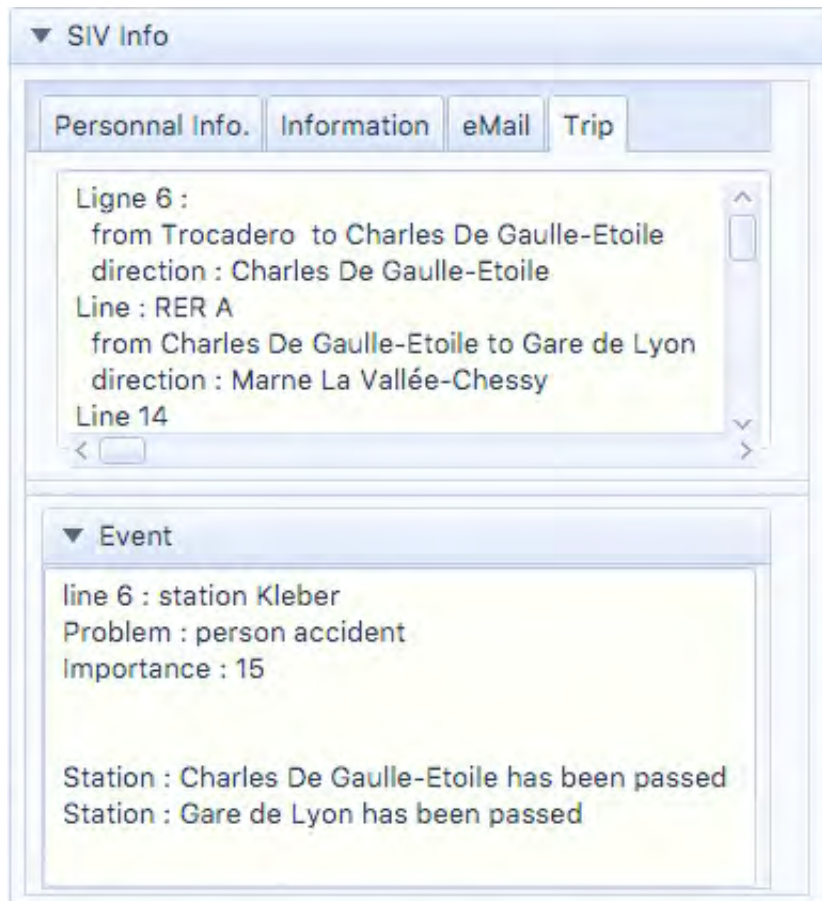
▼ SIV Info

Personnal Info. | Information | eMail | Trip

Ligne 6 :
from Trocadero to Charles De Gaulle-Etoile
direction : Charles De Gaulle-Etoile
Line : RER A
from Charles De Gaulle-Etoile to Gare de Lyon
direction : Marne La Vallée-Chessy
Line 14

▼ Event

line 6 : station Kleber
Problem : person accident
Importance : 15

Station : Charles De Gaulle-Etoile has been passed
Station : Gare de Lyon has been passed